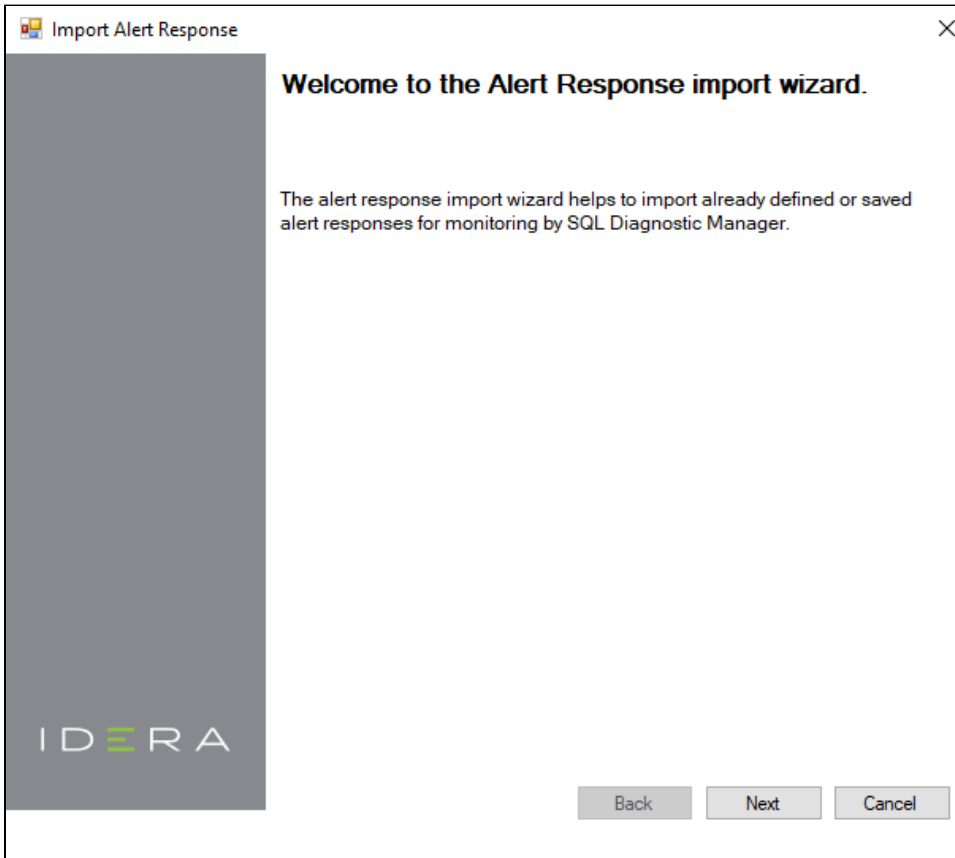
Import Alert Response

×

Welcome to the Alert Response import wizard.

The alert response import wizard helps to import already defined or saved alert responses for monitoring by SQL Diagnostic Manager.

IDERA

Back

Next

Cancel